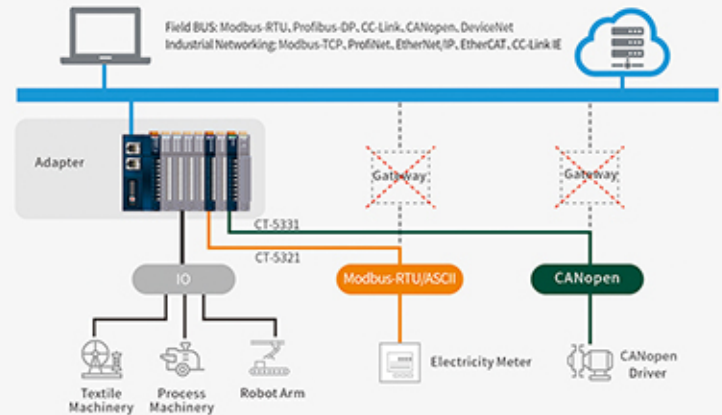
Field BUS: Modbus-RTU, Profibus-DP, CC-Link, CANopen, DeviceNet
Industrial Networking: Modbus-TCP, ProfiNet, EtherNet/IP, EtherCAT, CC-Link IE

Adapter

Gateway

Gateway

CT-5331

CT-5321

IO

Modbus-RTU/ASCII

CANopen

Textile Machinery

Process Machinery

Robot Arm

Electricity Meter

CANopen Driver